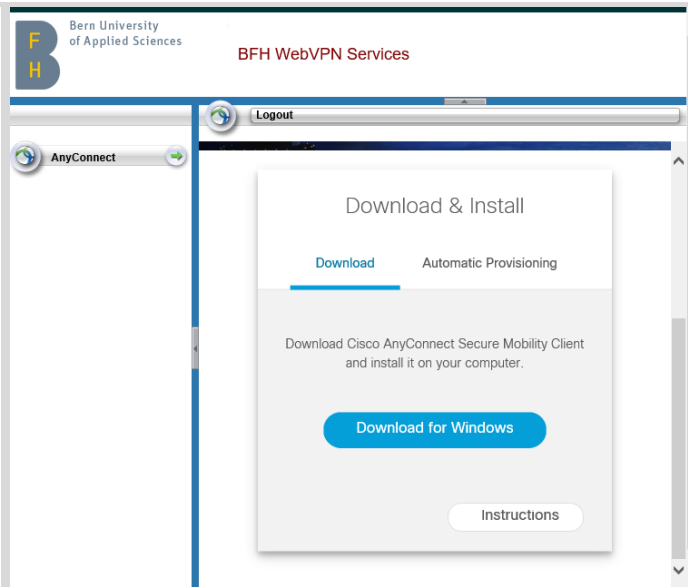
F
H
Bern University
of Applied Sciences

BFH WebVPN Services

Logout

AnyConnect

Download & Install

Download

Automatic Provisioning

Download Cisco AnyConnect Secure Mobility Client and install it on your computer.

Download for Windows

Instructions